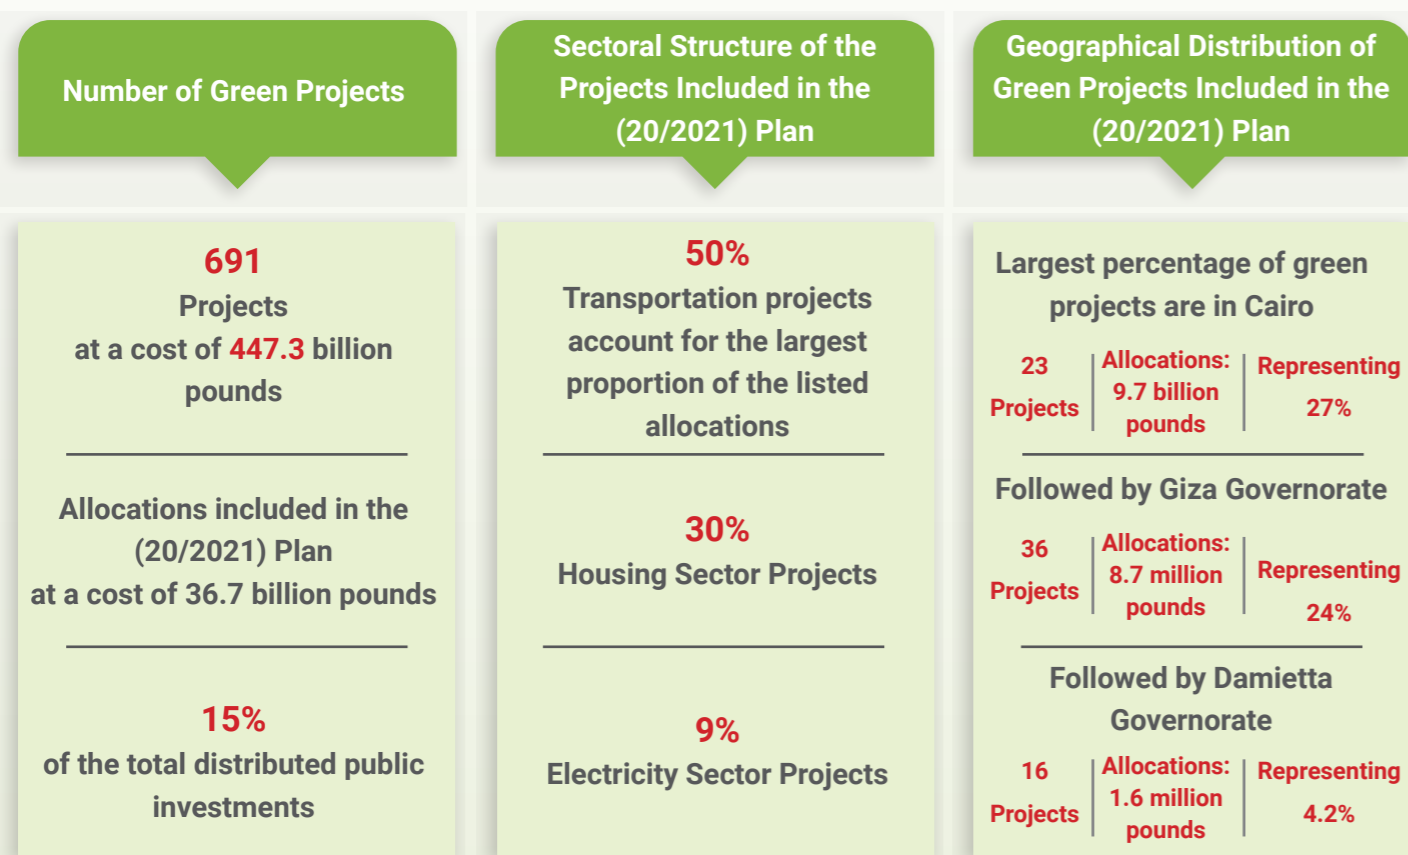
Number of Green Projects

691
Projects
at a cost of 447.3 billion pounds

Allocations included in the (20/2021) Plan
at a cost of 36.7 billion pounds

15%
of the total distributed public investments

Sectoral Structure of the Projects Included in the (20/2021) Plan

50%
Transportation projects account for the largest proportion of the listed allocations

30%
Housing Sector Projects

9%
Electricity Sector Projects

Geographical Distribution of Green Projects Included in the (20/2021) Plan

Largest percentage of green projects are in Cairo

| 23 Projects | Allocations: 9.7 billion pounds | Representing 27% |
|---|---|---|

Followed by Giza Governorate

| 36 Projects | Allocations: 8.7 million pounds | Representing 24% |
|---|---|---|

Followed by Damietta Governorate

| 16 Projects | Allocations: 1.6 million pounds | Representing 4.2% |
|---|---|---|